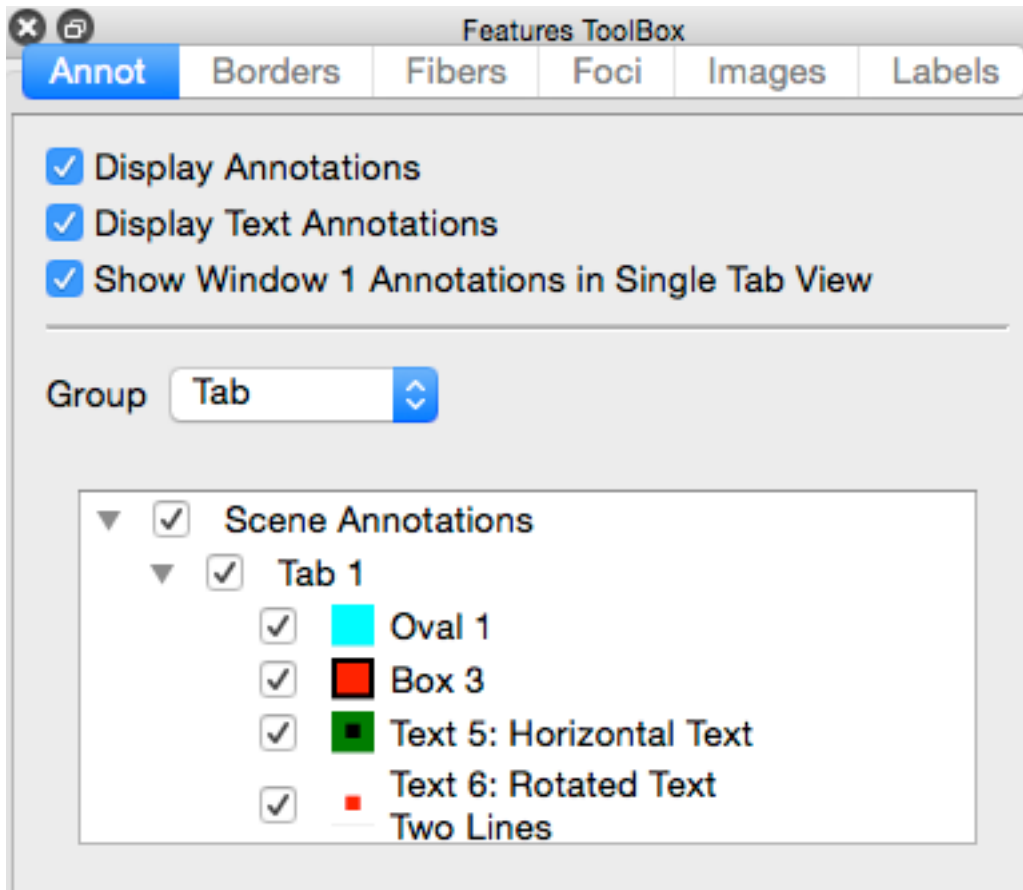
Features ToolBox

Annot | Borders | Fibers | Foci | Images | Labels

Display Annotations
Display Text Annotations
Show Window 1 Annotations in Single Tab View

Group Tab

Scene Annotations
Tab 1
Oval 1
Box 3
Text 5: Horizontal Text
Text 6: Rotated Text Two Lines